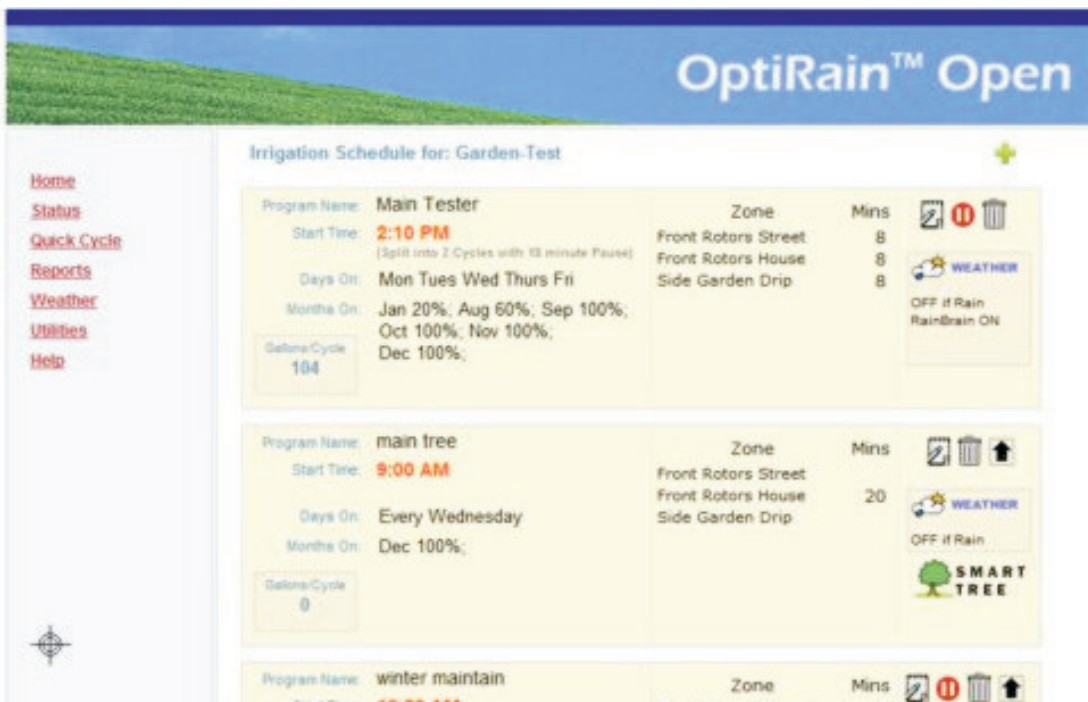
OptiRain™ Open

Home
Status
Quick Cycle
Reports
Weather
Utilities
Help

Irrigation Schedule for: Garden-Test

Program Name: Main Tester
Start Time: 2:10 PM
[Split into 2 Cycles with 10 minute Pause]
Days On: Mon Tues Wed Thurs Fri
Months On: Jan 20%; Aug 60%; Sep 100%; Oct 100%; Nov 100%; Dec 100%;
Gallons/Cycle 104

| Zone | Mins |
|---|---|
| Front Rotors Street | 8 |
| Front Rotors House | 8 |
| Side Garden Drip | 8 |

WEATHER
OFF if Rain
RainBrain ON

Program Name: main tree
Start Time: 9:00 AM
Days On: Every Wednesday
Months On: Dec 100%;
Gallons/Cycle 0

| Zone | Mins |
|---|---|
| Front Rotors Street | |
| Front Rotors House | 20 |
| Side Garden Drip | |

WEATHER
OFF if Rain
SMART TREE

Program Name: winter maintain
Start Time: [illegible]
Zone
Mins